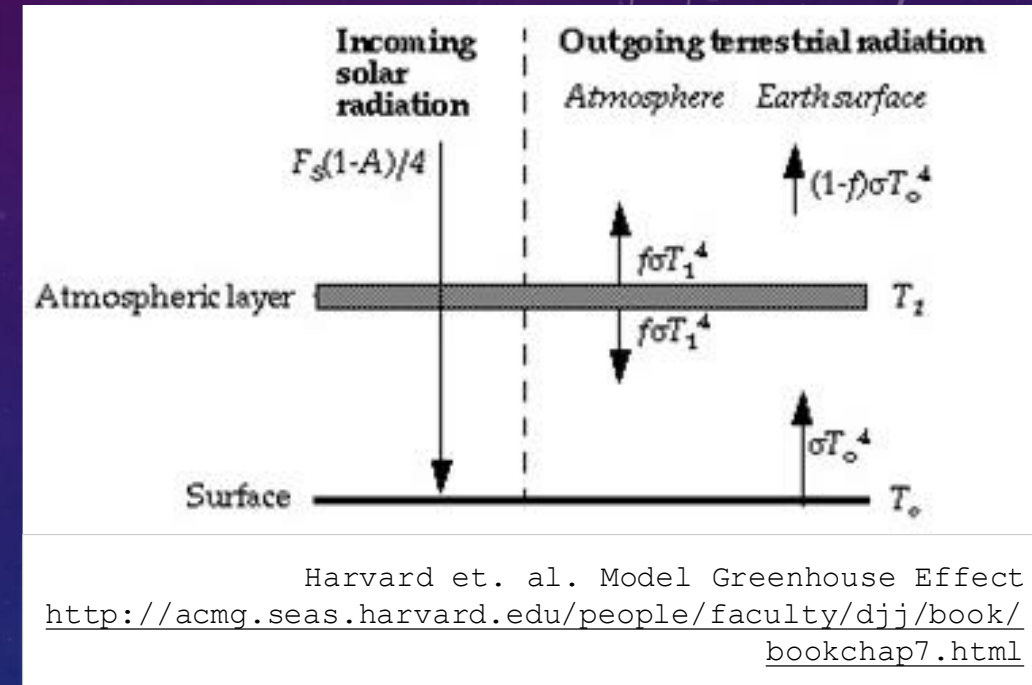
Incoming solar radiation

Outgoing terrestrial radiation

Atmosphere Earth surface

$F_S(1-A)/4$

$(1-f)\sigma T_o^4$

$f\sigma T_1^4$

Atmospheric layer

$T_1$

$f\sigma T_1^4$

$\sigma T_o^4$

Surface

$T_o$

Harvard et. al. Model Greenhouse Effect
http://acmg.seas.harvard.edu/people/faculty/djj/book/bookchap7.html